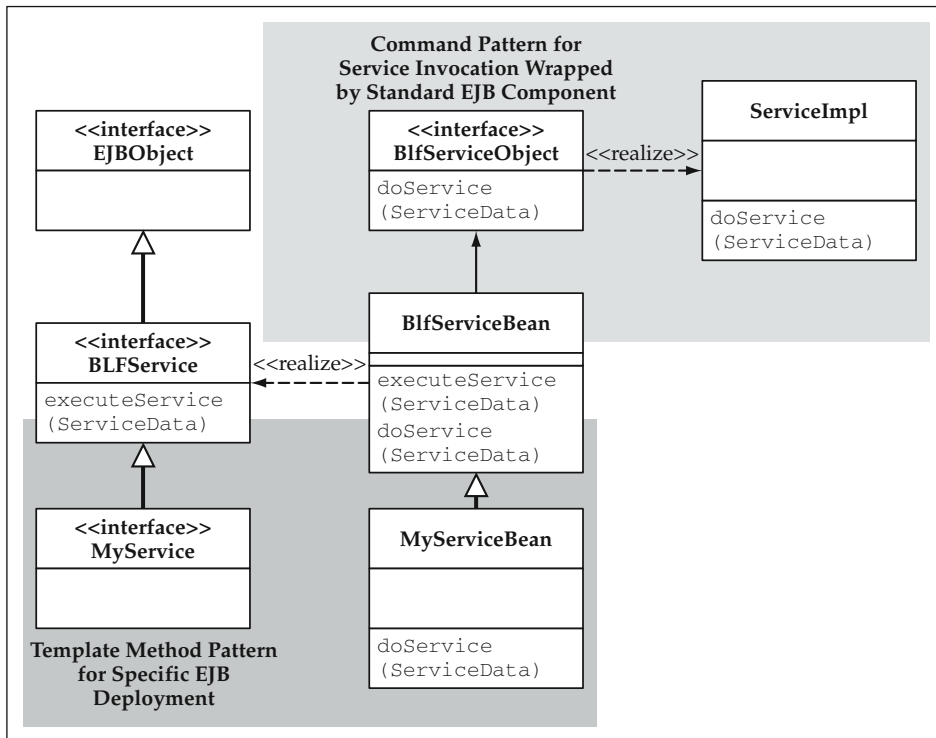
Command Pattern for Service Invocation Wrapped by Standard EJB Component

<<interface>>
EJBObject

<<interface>>
BlfServiceObject

doService
(ServiceData)

<<realize>>

ServiceImpl

doService
(ServiceData)

<<interface>>
BLFService

executeService
(ServiceData)

<<realize>>

BlfServiceBean

executeService
(ServiceData)
doService
(ServiceData)

<<interface>>
MyService

MyServiceBean

doService
(ServiceData)

Template Method Pattern for Specific EJB Deployment